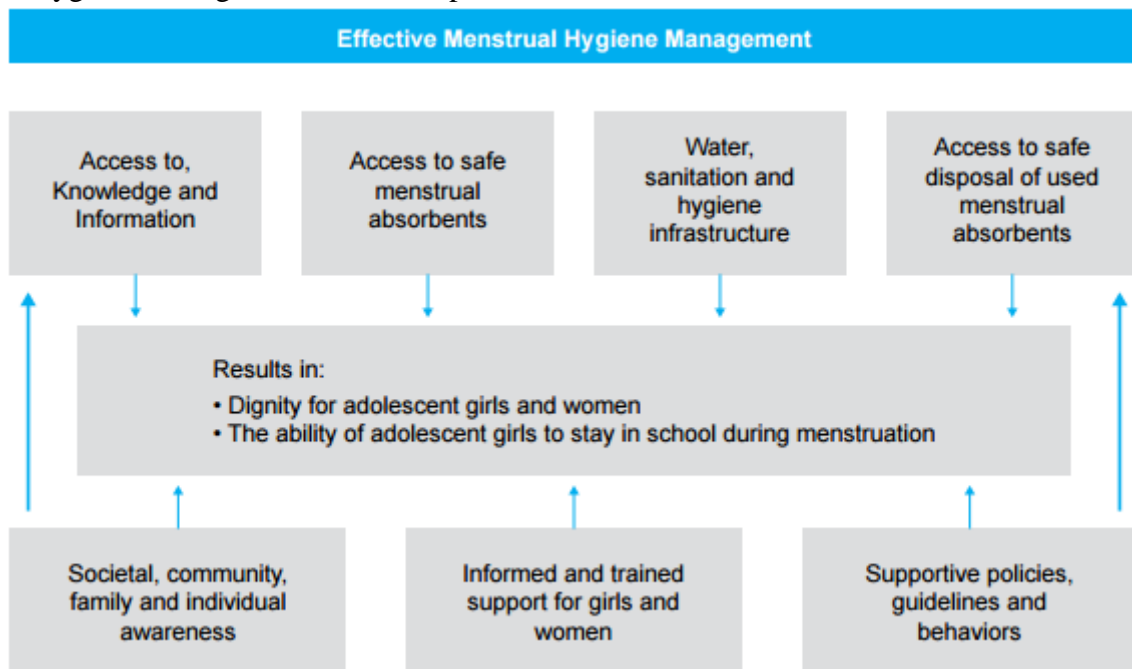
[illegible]

Effective Menstrual Hygiene Management

Access to, Knowledge and Information

Access to safe menstrual absorbents

Water, sanitation and hygiene infrastructure

Access to safe disposal of used menstrual absorbents

Results in:
• Dignity for adolescent girls and women
• The ability of adolescent girls to stay in school during menstruation

Societal, community, family and individual awareness

Informed and trained support for girls and women

Supportive policies, guidelines and behaviors